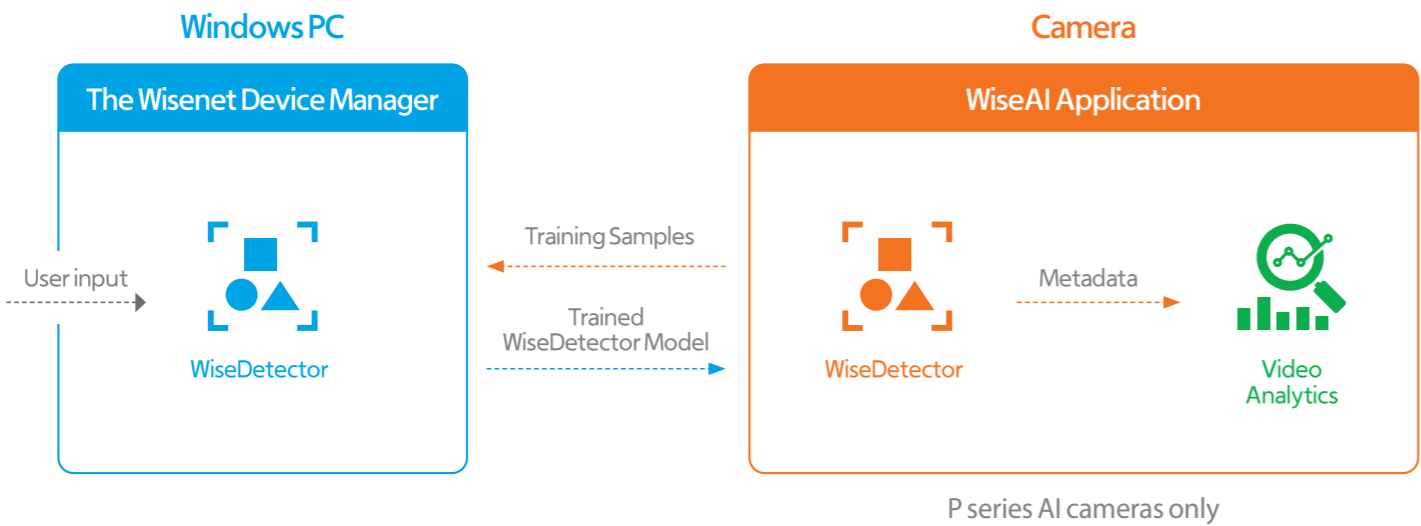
Windows PC

The Wisenet Device Manager

User input

WiseDetector

Training Samples

Trained WiseDetector Model

Camera

WiseAI Application

WiseDetector

Metadata

Video Analytics

P series AI cameras only